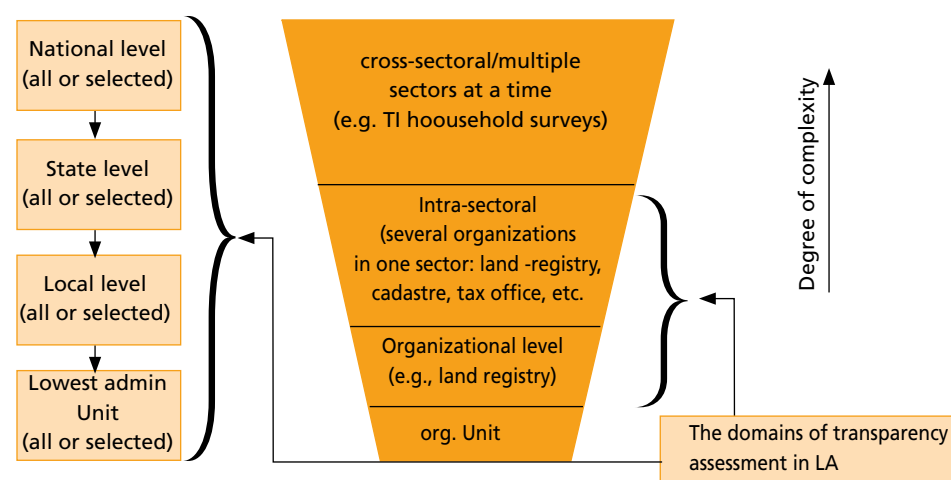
National level (all or selected)

State level (all or selected)

Local level (all or selected)

Lowest admin Unit (all or selected)

cross-sectoral/multiple sectors at a time (e.g. TI hoousehold surveys)

Intra-sectoral (several organizations in one sector: land -registry, cadastre, tax office, etc.

Organizational level (e.g., land registry)

org. Unit

Degree of complexity

The domains of transparency assessment in LA